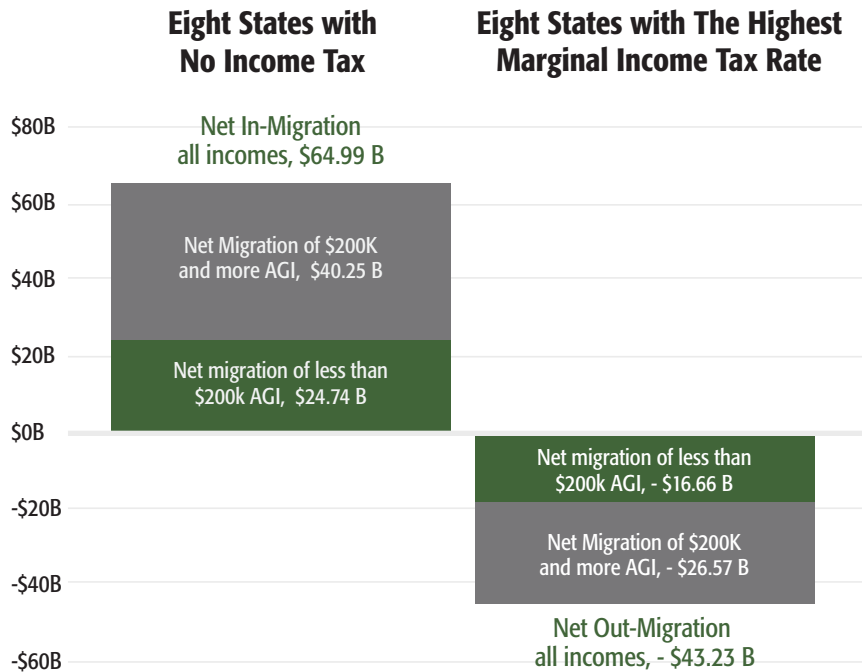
Eight States with No Income Tax

Eight States with The Highest Marginal Income Tax Rate

$80B
$60B
$40B
$20B
$0B
-$20B
-$40B
-$60B

Net In-Migration all incomes, $64.99 B

Net Migration of $200K and more AGI, $40.25 B

Net migration of less than $200k AGI, $24.74 B

Net migration of less than $200k AGI, - $16.66 B

Net Migration of $200K and more AGI, - $26.57 B

Net Out-Migration all incomes, - $43.23 B